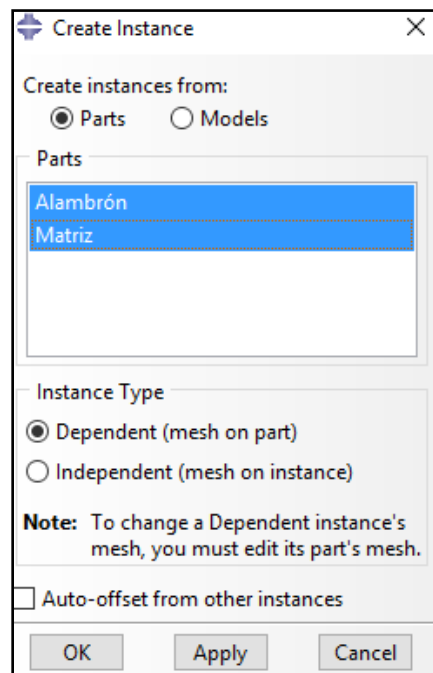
Create Instance

Create instances from:
Parts Models

Parts
Alambrón
Matriz

Instance Type
Dependent (mesh on part)
Independent (mesh on instance)

Note: To change a Dependent instance's mesh, you must edit its part's mesh.

Auto-offset from other instances

OK Apply Cancel